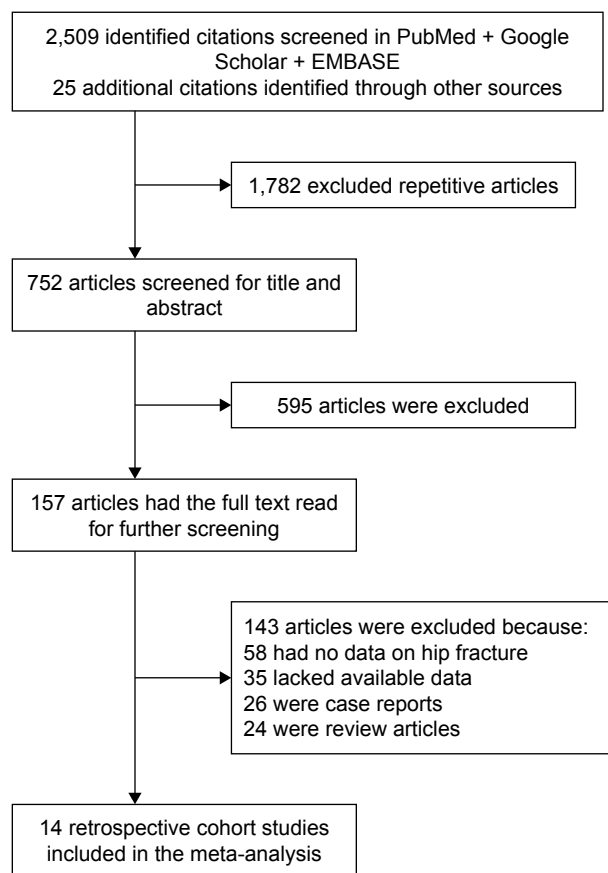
2,509 identified citations screened in PubMed + Google Scholar + EMBASE
25 additional citations identified through other sources

1,782 excluded repetitive articles

752 articles screened for title and abstract

595 articles were excluded

157 articles had the full text read for further screening

143 articles were excluded because:
58 had no data on hip fracture
35 lacked available data
26 were case reports
24 were review articles

14 retrospective cohort studies included in the meta-analysis